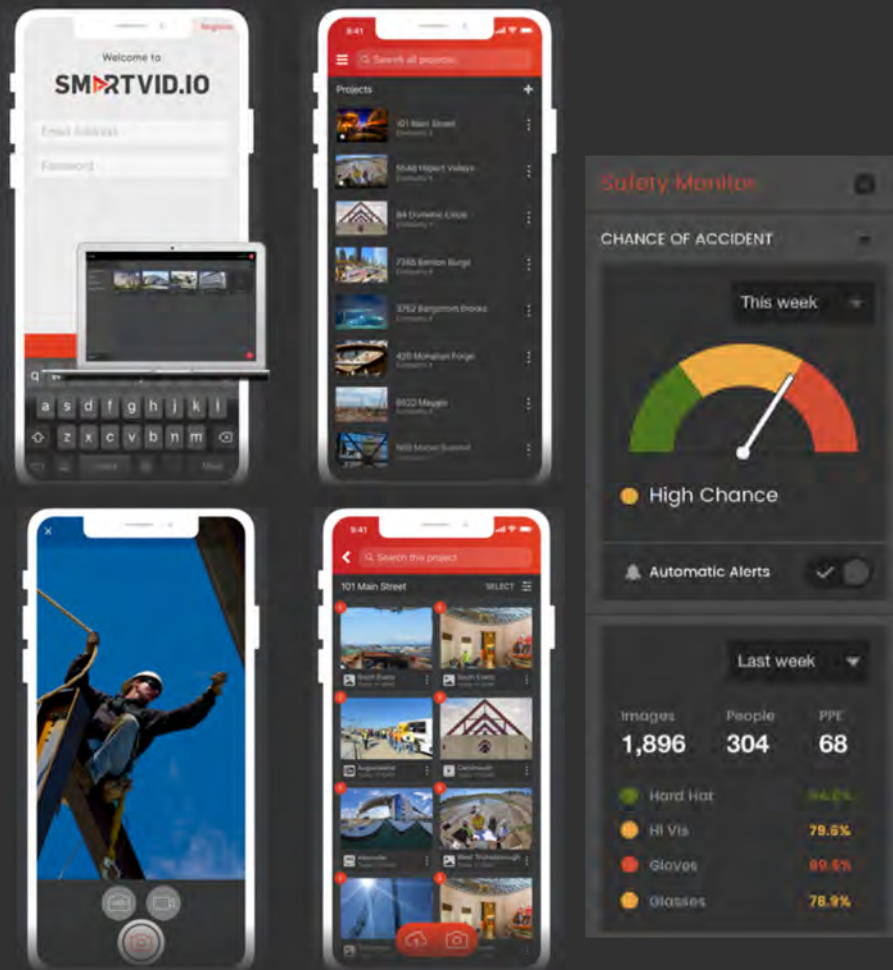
Register

Welcome to

SMARTVID.IO

Email Address

Password

a s d f g h j k l

z x c v b n m

9:41

Search all projects

Projects

101 Main Street

5546 Hilpert Valleys

84 Ernestine Circle

7365 Benton Burgs

3752 Bergstrom Brooks

435 Monahan Forge

6922 Mayert

969 Morissette Summit

9:41

Search this project

101 Main Street

SELECT

South Event

South Event

Cardmouth

Alexander

West Thomasborough

Safety Monitor

CHANCE OF ACCIDENT

This week

High Chance

Automatic Alerts

Last week

Images 1,896

People 304

PPE 68

Hard Hat 94.6%

Hi Vis 79.6%

Gloves 89.6%

Glasses 78.9%